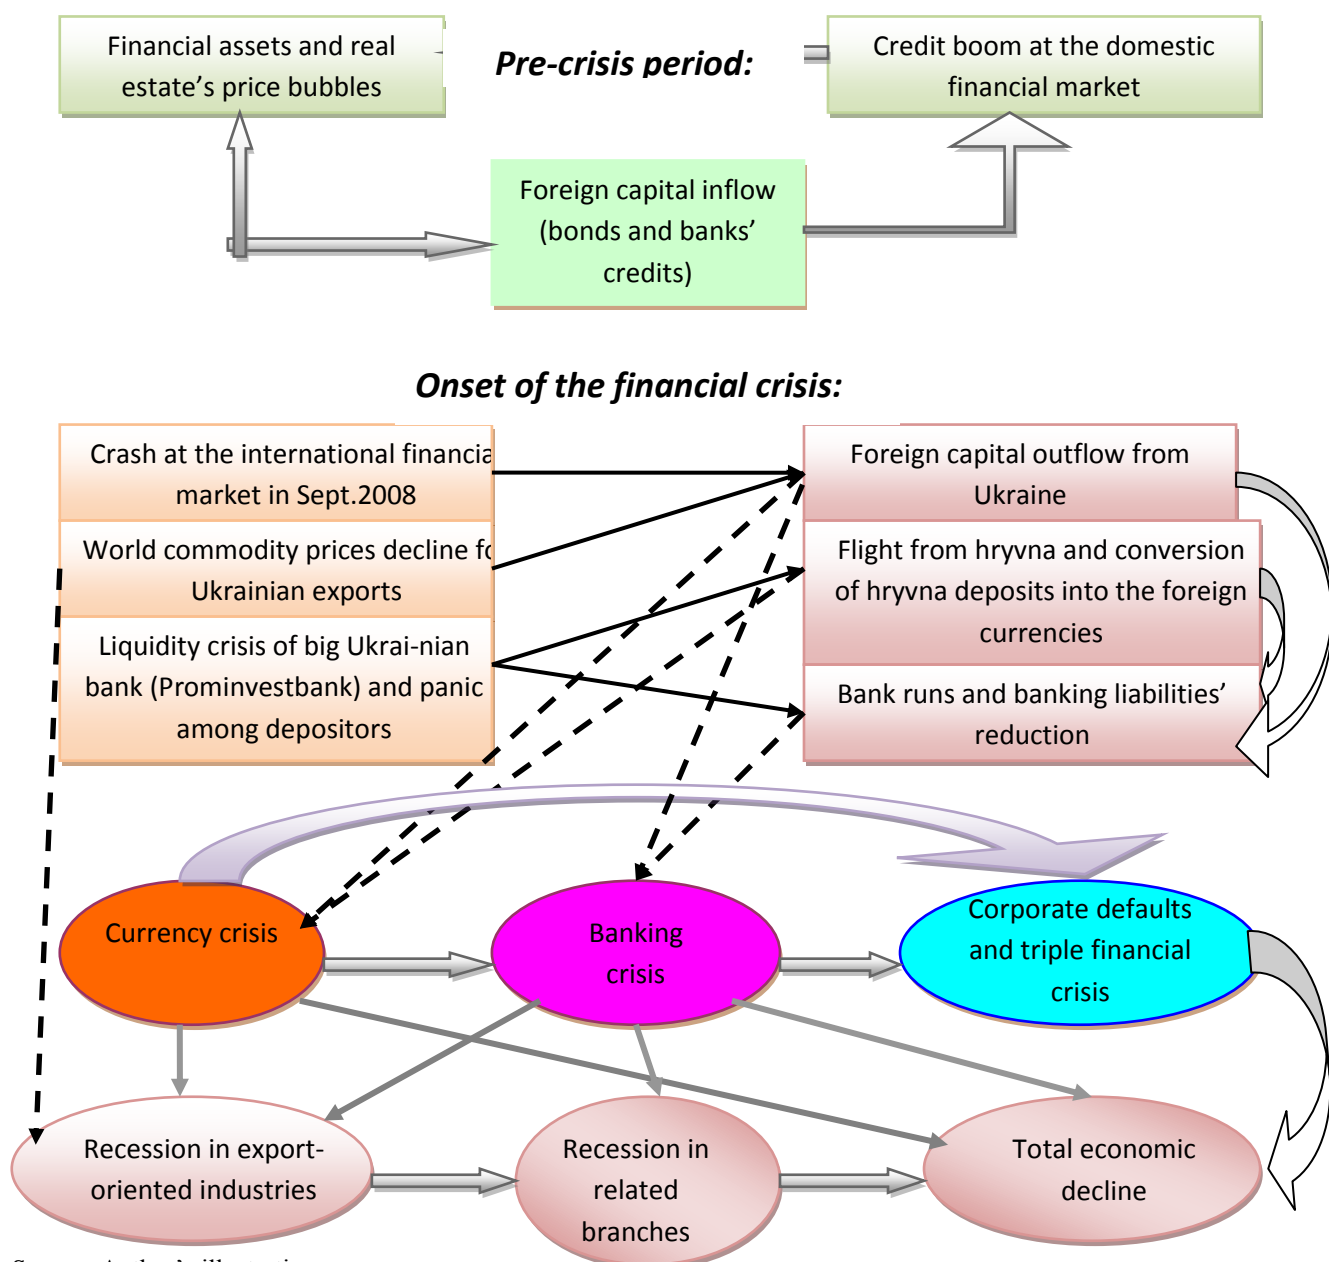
Financial assets and real estate's price bubbles

Pre-crisis period:

Credit boom at the domestic financial market

Foreign capital inflow (bonds and banks' credits)

Onset of the financial crisis:

Crash at the international financia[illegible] market in Sept.2008

World commodity prices decline f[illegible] Ukrainian exports

Liquidity crisis of big Ukrai-nian bank (Prominvestbank) and panic among depositors

Foreign capital outflow from Ukraine

Flight from hryvna and conversion of hryvna deposits into the foreign currencies

Bank runs and banking liabilities' reduction

Currency crisis

Banking crisis

Corporate defaults and triple financial crisis

Recession in export-oriented industries

Recession in related branches

Total economic decline

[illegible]